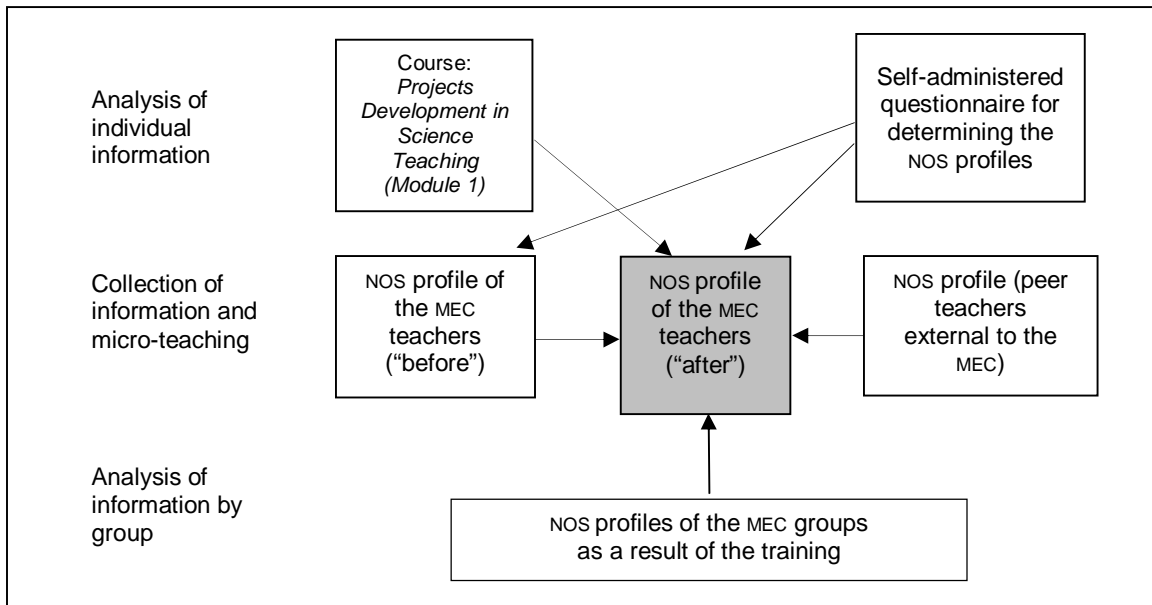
Analysis of individual information

Course: *Projects Development in Science Teaching (Module 1)*

Self-administered questionnaire for determining the NOS profiles

Collection of information and micro-teaching

NOS profile of the MEC teachers ("before")

NOS profile of the MEC teachers ("after")

NOS profile (peer teachers external to the MEC)

Analysis of information by group

NOS profiles of the MEC groups as a result of the training